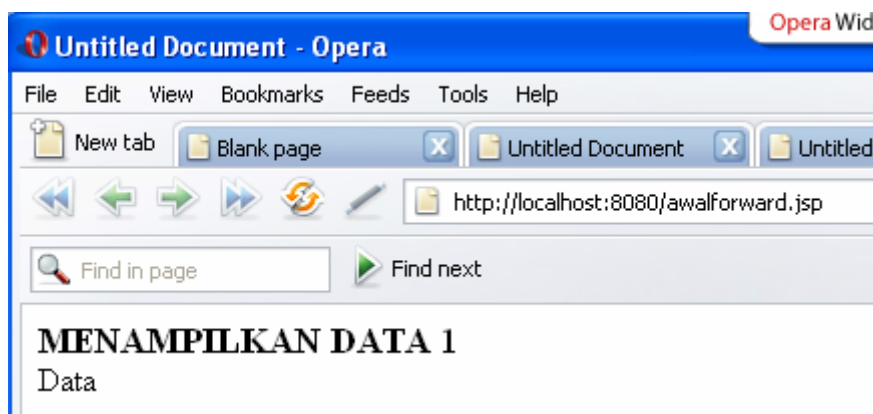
Opera Wid

Untitled Document - Opera

File Edit View Bookmarks Feeds Tools Help

New tab | Blank page | Untitled Document | Untitled

http://localhost:8080/awalforward.jsp

Find in page | Find next

MENAMPILKAN DATA 1

Data